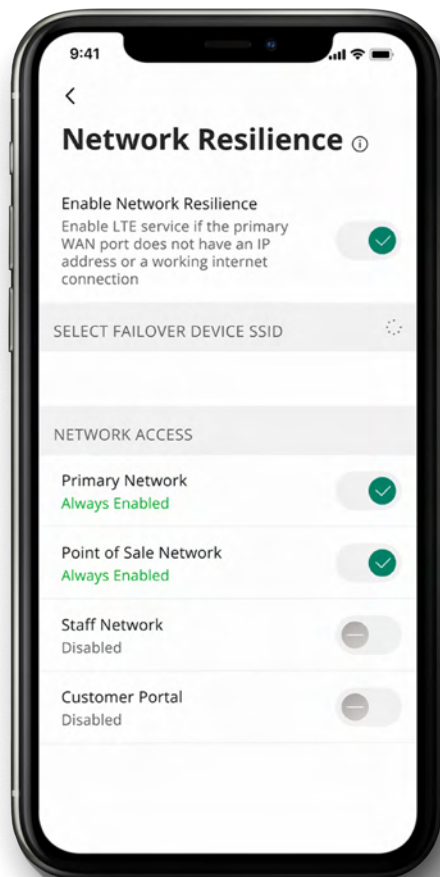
9:41

<

Network Resilience

Enable Network Resilience
Enable LTE service if the primary WAN port does not have an IP address or a working internet connection

SELECT FAILOVER DEVICE SSID

NETWORK ACCESS

Primary Network
Always Enabled

Point of Sale Network
Always Enabled

Staff Network
Disabled

Customer Portal
Disabled